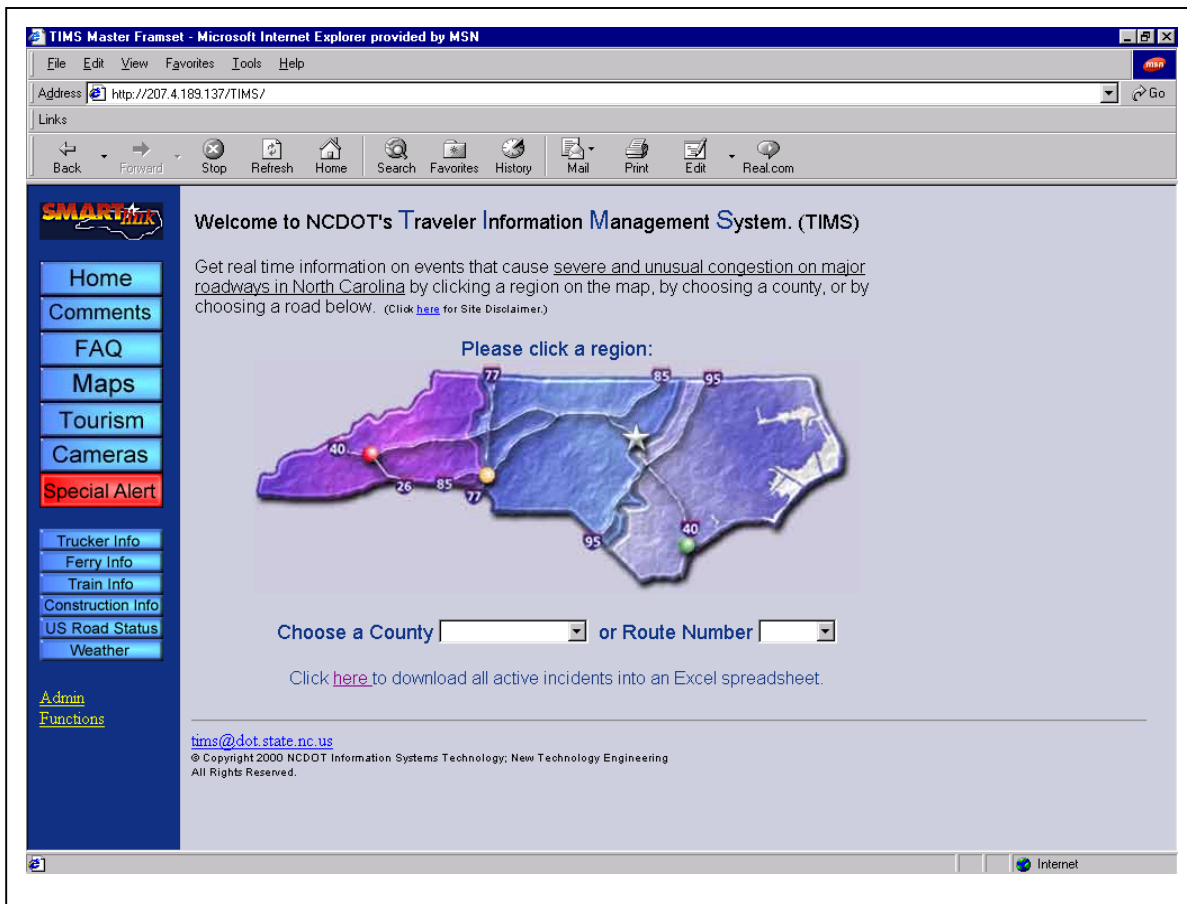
TIMS Master Frameset - Microsoft Internet Explorer provided by MSN

File Edit View Favorites Tools Help

msn

Address http://207.4.189.137/TIMS/

Go

Links

Back Forward Stop Refresh Home Search Favorites History Mail Print Edit Real.com

SMARTlink

Home
Comments
FAQ
Maps
Tourism
Cameras
Special Alert

Trucker Info
Ferry Info
Train Info
Construction Info
US Road Status
Weather

Admin Functions

Welcome to NCDOT's Traveler Information Management System. (TIMS)

Get real time information on events that cause severe and unusual congestion on major roadways in North Carolina by clicking a region on the map, by choosing a county, or by choosing a road below. (Click here for Site Disclaimer.)

Please click a region:

77 85 95 40 26 85 77 40 95

Choose a County or Route Number

Click here to download all active incidents into an Excel spreadsheet.

tims@dot.state.nc.us
© Copyright 2000 NCDOT Information Systems Technology; New Technology Engineering
All Rights Reserved.

Internet